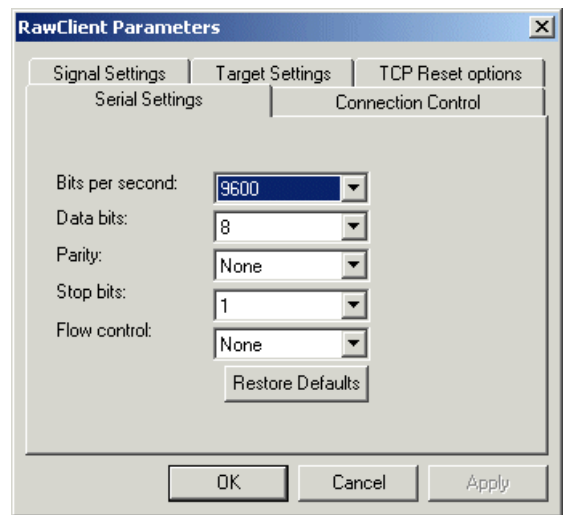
RawClient Parameters

Signal Settings
Target Settings
TCP Reset options
Serial Settings
Connection Control

Bits per second: 9600
Data bits: 8
Parity: None
Stop bits: 1
Flow control: None

Restore Defaults

OK
Cancel
Apply